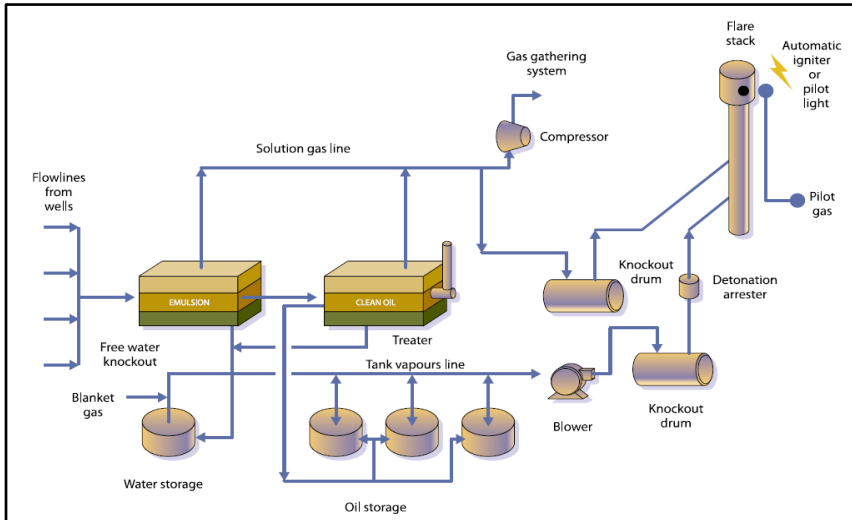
Flare stack

Automatic igniter or pilot light

Gas gathering system

Compressor

Solution gas line

Flowlines from wells

Pilot gas

Knockout drum

Detonation arrester

EMULSION

CLEAN OIL

Treater

Free water knockout

Tank vapours line

Blanket gas

Blower

Knockout drum

Water storage

Oil storage